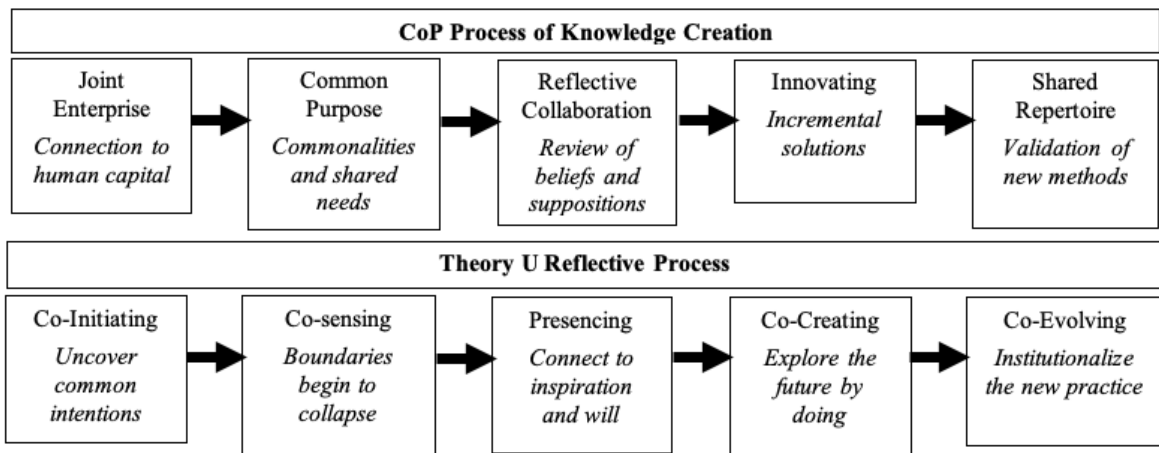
CoP Process of Knowledge Creation

Joint Enterprise
*Connection to human capital*

Common Purpose
*Commonalities and shared needs*

Reflective Collaboration
*Review of beliefs and suppositions*

Innovating
*Incremental solutions*

Shared Repertoire
*Validation of new methods*

Theory U Reflective Process

Co-Initiating
*Uncover common intentions*

Co-sensing
*Boundaries begin to collapse*

Presencing
*Connect to inspiration and will*

Co-Creating
*Explore the future by doing*

Co-Evolving
*Institutionalize the new practice*